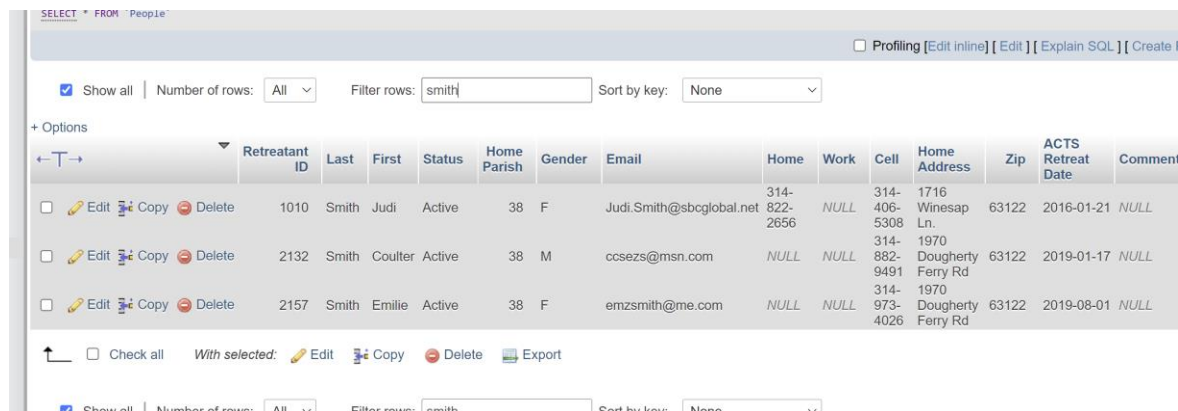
SELECT * FROM `People`

Profiling [Edit inline] [ Edit ] [ Explain SQL ] [ Create

Show all | Number of rows: All

Filter rows: smith

Sort by key: None

+ Options

| ←T→ | Retreatant ID | Last | First | Status | Home Parish | Gender | Email | Home | Work | Cell | Home Address | Zip | ACTS Retreat Date | Comment |
|---|---|---|---|---|---|---|---|---|---|---|---|---|---|---|
| Edit Copy Delete | 1010 | Smith | Judi | Active | 38 | F | Judi.Smith@sbcglobal.net | 314-822-2656 | NULL | 314-406-5308 | 1716 Winesap Ln. | 63122 | 2016-01-21 | NULL |
| Edit Copy Delete | 2132 | Smith | Coulter | Active | 38 | M | ccsezs@msn.com | NULL | NULL | 314-882-9491 | 1970 Dougherty Ferry Rd | 63122 | 2019-01-17 | NULL |
| Edit Copy Delete | 2157 | Smith | Emilie | Active | 38 | F | emzsmith@me.com | NULL | NULL | 314-973-4026 | 1970 Dougherty Ferry Rd | 63122 | 2019-08-01 | NULL |

Check all With selected: Edit Copy Delete Export

Show all | Number of rows: All Filter rows: smith Sort by key: None